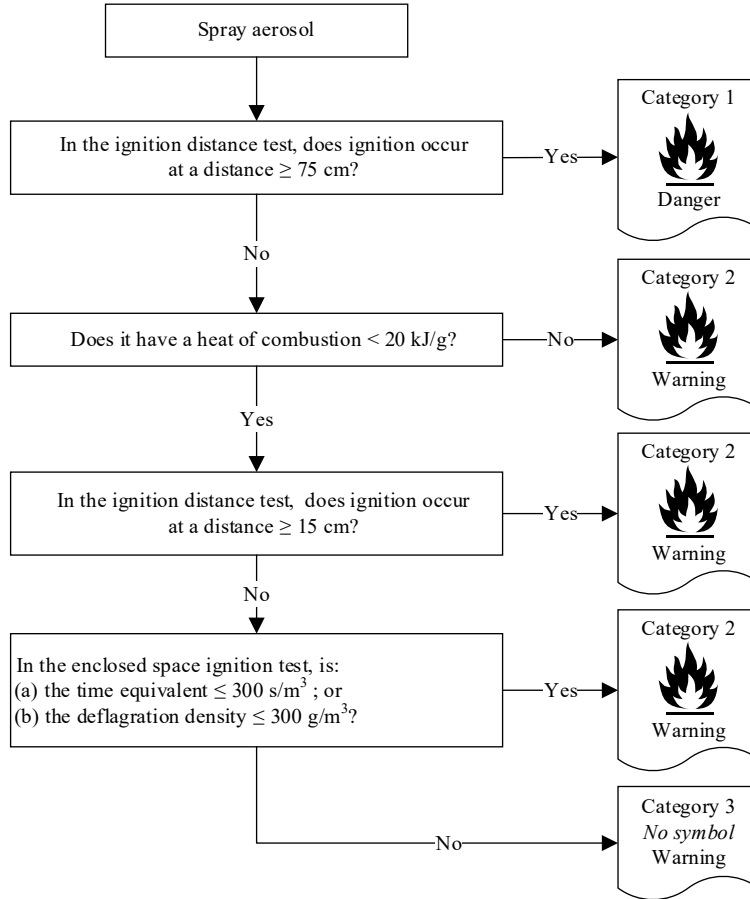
Spray aerosol

In the ignition distance test, does ignition occur at a distance $\geq$ 75 cm?

Yes

Category 1
Danger

No

Does it have a heat of combustion < 20 kJ/g?

No

Category 2
Warning

Yes

In the ignition distance test, does ignition occur at a distance $\geq$ 15 cm?

Yes

Category 2
Warning

No

In the enclosed space ignition test, is:
(a) the time equivalent $\leq$ 300 s/m$^3$ ; or
(b) the deflagration density $\leq$ 300 g/m$^3$?

Yes

Category 2
Warning

No

Category 3
*No symbol*
Warning